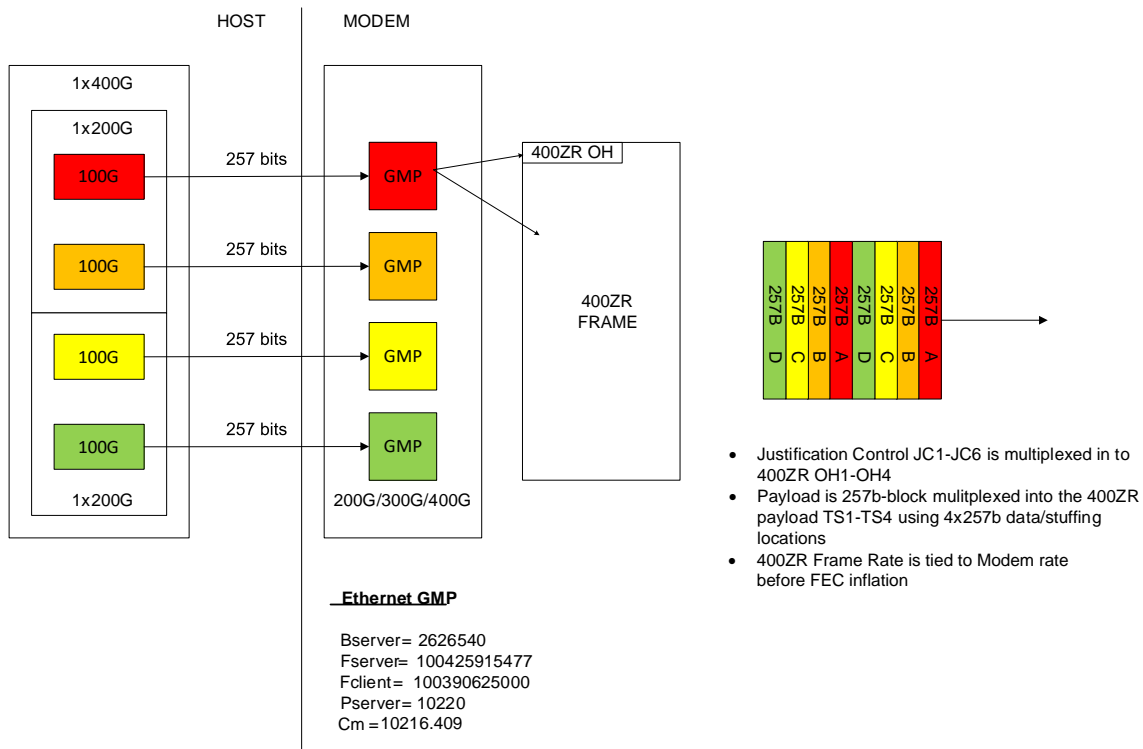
HOST

MODEM

1x400G

1x200G

100G

100G

100G

100G

1x200G

257 bits

257 bits

257 bits

257 bits

GMP

GMP

GMP

GMP

200G/300G/400G

400ZR OH

400ZR FRAME

257B D

257B C

257B B

257B A

257B D

257B C

257B B

257B A

- Justification Control JC1-JC6 is multiplexed in to 400ZR OH1-OH4
- Payload is 257b-block mulitplexed into the 400ZR payload TS1-TS4 using 4x257b data/stuffing locations
- 400ZR Frame Rate is tied to Modem rate before FEC inflation

Ethernet GMP

Bserver= 2626540
Fserver= 100425915477
Fclient= 100390625000
Pserver= 10220
Cm =10216.409